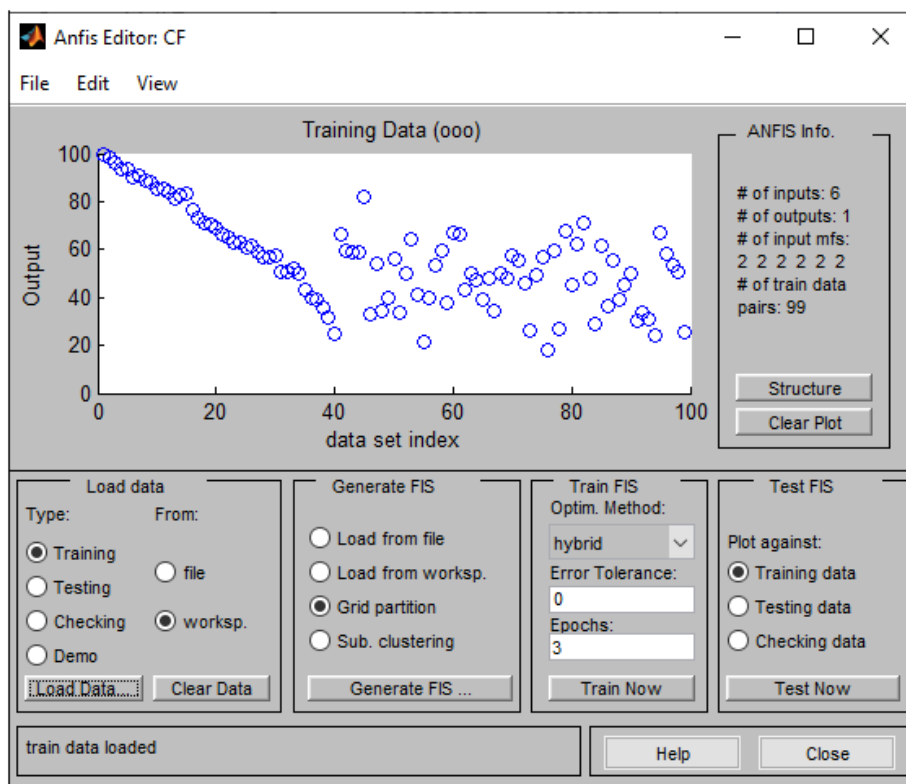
Anfis Editor: CF

File Edit View

Training Data (ooo)

100
80
60
40
20
0

Output

0 20 40 60 80 100
data set index

ANFIS Info.

# of inputs: 6
# of outputs: 1
# of input mfs:
2 2 2 2 2 2
# of train data pairs: 99

Structure

Clear Plot

Load data
Type:
Training
Testing
Checking
Demo
From:
file
worksp.
Load Data...
Clear Data

Generate FIS
Load from file
Load from worksp.
Grid partition
Sub. clustering
Generate FIS ...

Train FIS
Optim. Method:
hybrid
Error Tolerance:
0
Epochs:
3
Train Now

Test FIS
Plot against:
Training data
Testing data
Checking data
Test Now

train data loaded

Help

Close